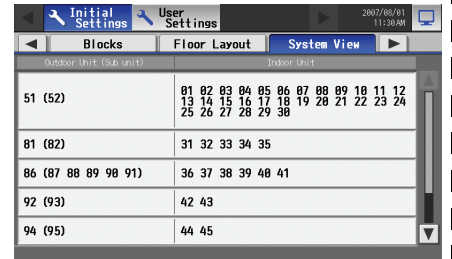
Initial Settings
User Settings
2007/08/01
11:30AM

Blocks
Floor Layout
System View

| Outdoor Unit (Sub unit) | Indoor Unit |
|---|---|
| 51 (52) | 01 02 03 04 05 06 07 08 09 10 11 12 13 14 15 16 17 18 19 20 21 22 23 24 25 26 27 28 29 30 |
| 81 (82) | 31 32 33 34 35 |
| 86 (87 88 89 90 91) | 36 37 38 39 40 41 |
| 92 (93) | 42 43 |
| 94 (95) | 44 45 |